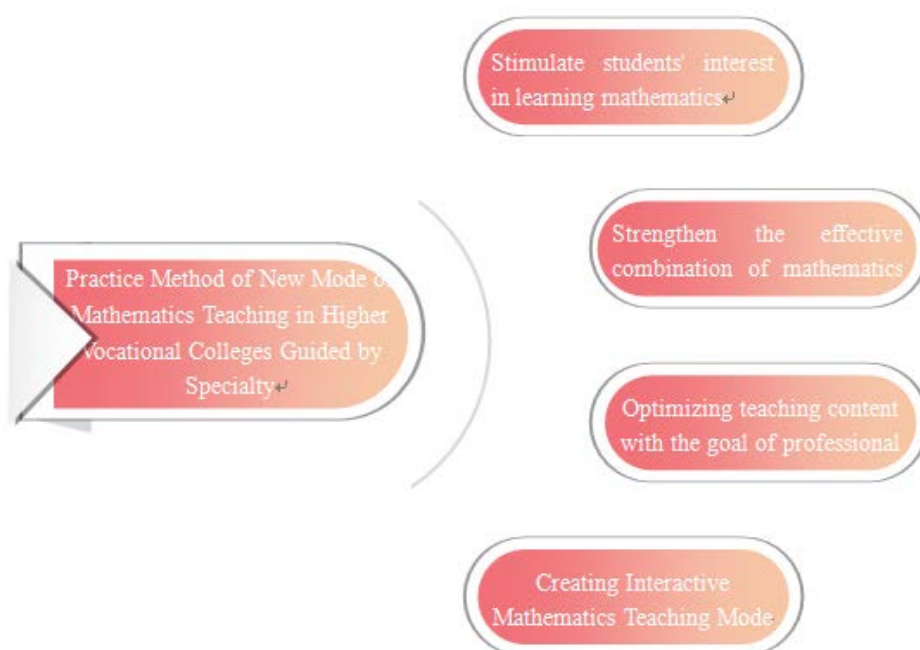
Practice Method of New Mode of Mathematics Teaching in Higher Vocational Colleges Guided by Specialty

Stimulate students' interest in learning mathematics

Strengthen the effective combination of mathematics

Optimizing teaching content with the goal of professional

Creating Interactive Mathematics Teaching Mode